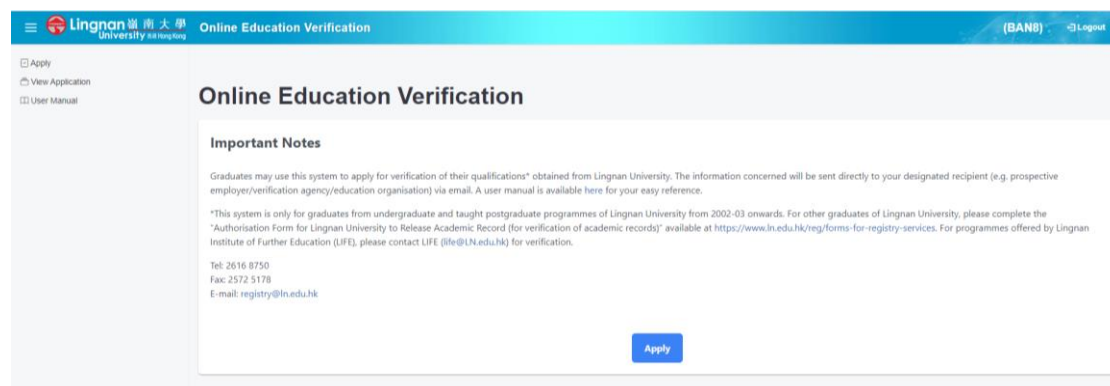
Lingnan 嶺南大學 University 香港 Hong Kong Online Education Verification (BAN8) Logout

Apply
View Application
User Manual

Online Education Verification

Important Notes

Graduates may use this system to apply for verification of their qualifications* obtained from Lingnan University. The information concerned will be sent directly to your designated recipient (e.g. prospective employer/verification agency/education organisation) via email. A user manual is available here for your easy reference.

*This system is only for graduates from undergraduate and taught postgraduate programmes of Lingnan University from 2002-03 onwards. For other graduates of Lingnan University, please complete the "Authorisation Form for Lingnan University to Release Academic Record (for verification of academic records)" available at https://www.ln.edu.hk/reg/forms-for-registry-services. For programmes offered by Lingnan Institute of Further Education (LIFE), please contact LIFE (life@LN.edu.hk) for verification.

Tel: 2616 8750
Fax: 2572 5178
E-mail: registry@ln.edu.hk

Apply